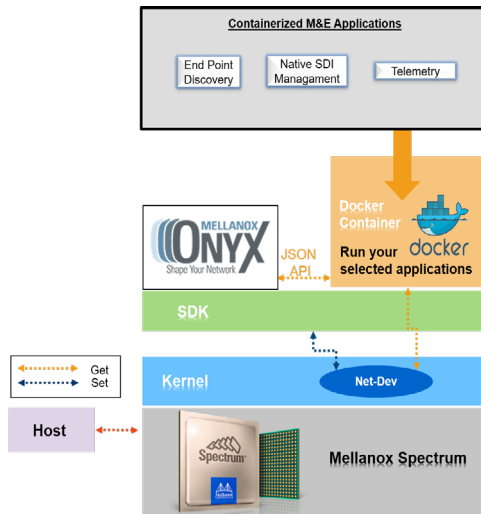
Containerized M&E Applications

End Point Discovery

Native SDI Managment

Telemetry

MELLANOX
ONYX
Shape Your Network

JSON API

Docker Container

docker

Run your selected applications

SDK

Get
Set

Kernel

Net-Dev

Host

Spectrum

Mellanox Spectrum